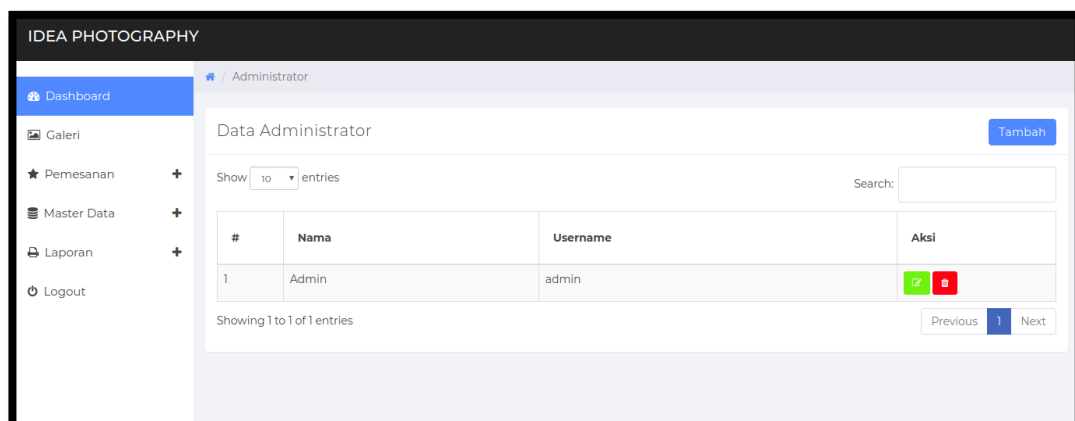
IDEA PHOTOGRAPHY

Dashboard
Galeri
Pemesanan +
Master Data +
Laporan +
Logout

/ Administrator

Data Administrator

Tambah

Show 10 entries

Search:

| # | Nama | Username | Aksi |
|---|---|---|---|
| 1 | Admin | admin | |

Showing 1 to 1 of 1 entries

Previous 1 Next